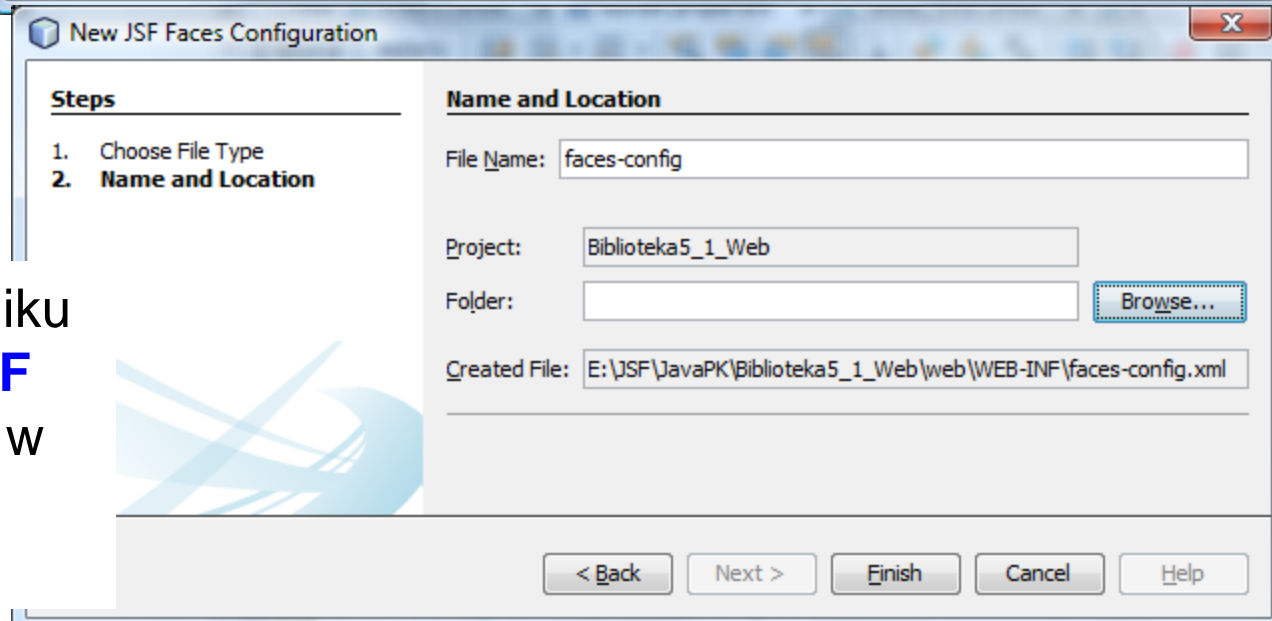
New JSF Faces Configuration

Steps

1. Choose File Type
2. Name and Location

Name and Location

File Name: faces-config

Project: Biblioteka5_1_Web

Folder:

Browse...

Created File: E:\JSF\JavaPK\Biblioteka5_1_Web\web\WEB-INF\faces-config.xml

iku
F
w

< Back
Next >
Finish
Cancel
Help